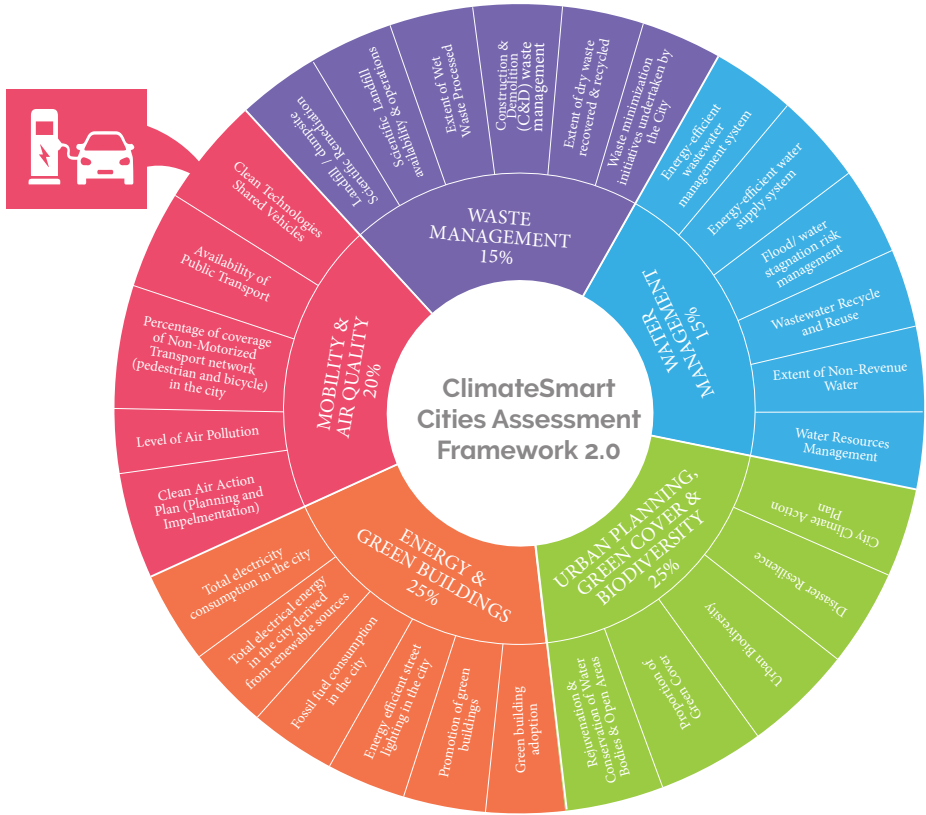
ClimateSmart Cities Assessment Framework 2.0

WASTE MANAGEMENT 15%

Landfill / dumpsite Scientific Remediation

Scientific Landfill availability & operations

Extent of Wet Waste Processed

Construction & Demolition (C&D) waste management

Extent of dry waste recovered & recycled

Waste minimization initiatives undertaken by the City

WATER MANAGEMENT 15%

Energy-efficient wastewater management system

Energy-efficient water supply system

Flood/ water stagnation risk management

Wastewater Recycle and Reuse

Extent of Non-Revenue Water

Water Resources Management

URBAN PLANNING, GREEN COVER & BIODIVERSITY 25%

City Climate Action Plan

Disaster Resilience

Urban Biodiversity

Proportion of Green Cover

Rejuvenation & Conservation of Water Bodies & Open Areas

ENERGY & GREEN BUILDINGS 25%

Green building adoption

Promotion of green buildings

Energy efficient street lighting in the city

Fossil fuel consumption in the city

Total electrical energy in the city derived from renewable sources

Total electricity consumption in the city

MOBILITY & AIR QUALITY 20%

Clean Air Action Plan (Planning and Impelmentation)

Level of Air Pollution

Percentage of coverage of Non-Motorized Transport network (pedestrian and bicycle) in the city

Availability of Public Transport

Clean Technologies Shared Vehicles